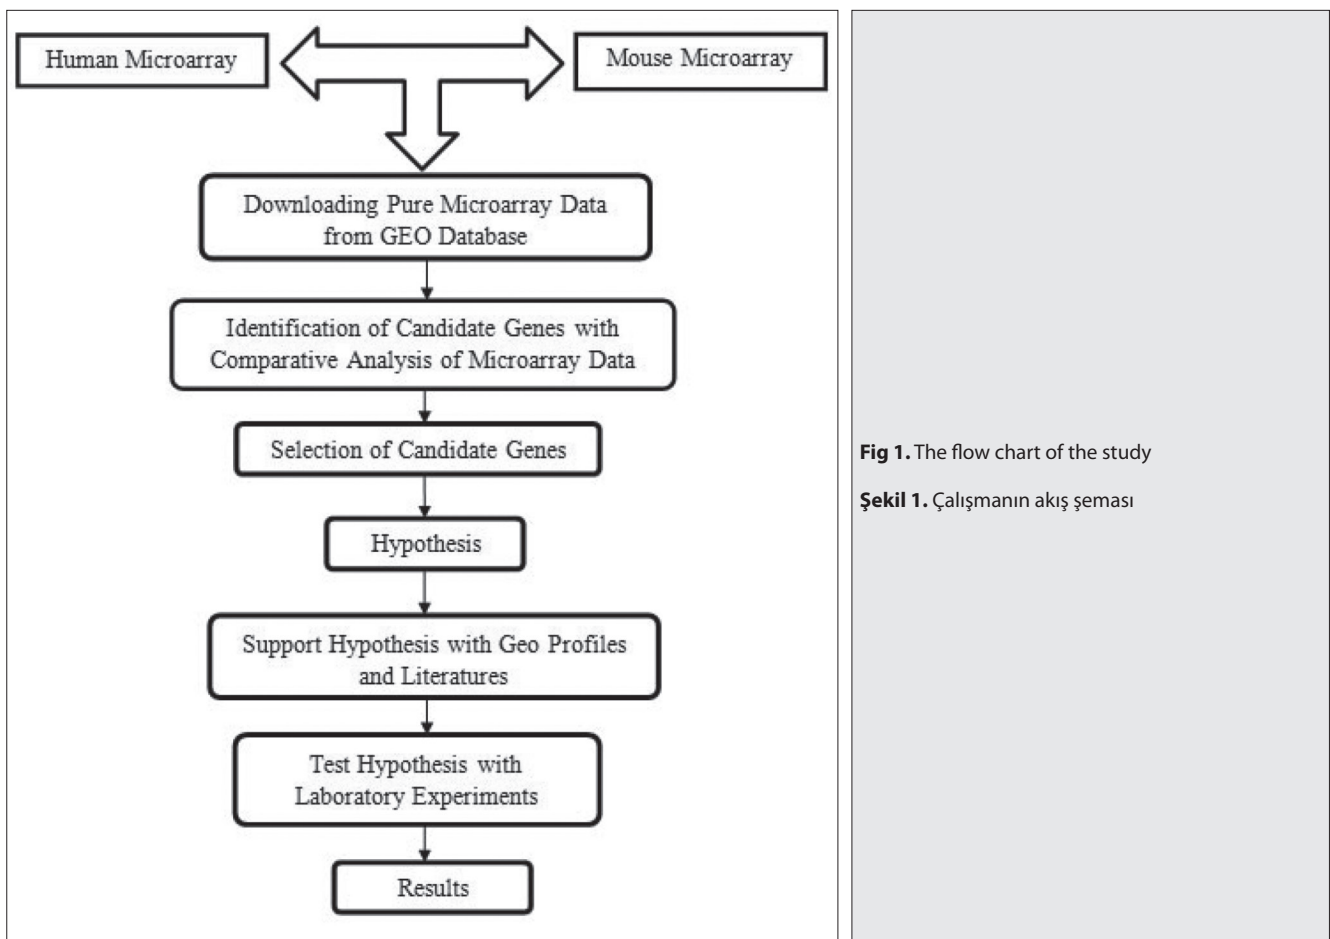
Human Microarray

Mouse Microarray

Downloading Pure Microarray Data from GEO Database

Identification of Candidate Genes with Comparative Analysis of Microarray Data

Selection of Candidate Genes

Hypothesis

Support Hypothesis with Geo Profiles and Literatures

Test Hypothesis with Laboratory Experiments

Results

**Fig 1.** The flow chart of the study

**Şekil 1.** Çalışmanın akış şeması